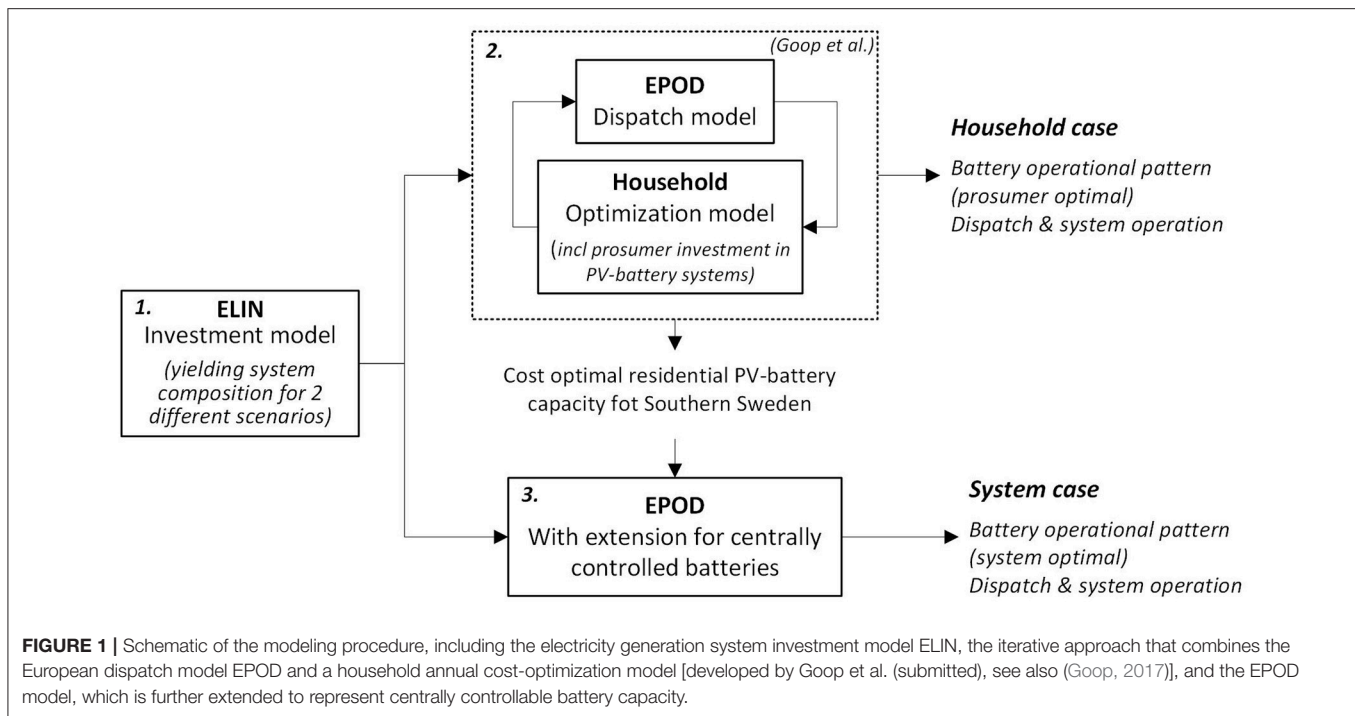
(Goop et al.)

2.

EPOD
Dispatch model

Household
Optimization model
(incl prosumer investment in PV-battery systems)

Household case

Battery operational pattern (prosumer optimal)
Dispatch & system operation

1.
ELIN
Investment model
(yielding system composition for 2 different scenarios)

Cost optimal residential PV-battery capacity fot Southern Sweden

3.
EPOD
With extension for centrally controlled batteries

System case

Battery operational pattern (system optimal)
Dispatch & system operation

FIGURE 1 | Schematic of the modeling procedure, including the electricity generation system investment model ELIN, the iterative approach that combines the European dispatch model EPOD and a household annual cost-optimization model [developed by Goop et al. (submitted), see also (Goop, 2017)], and the EPOD model, which is further extended to represent centrally controllable battery capacity.